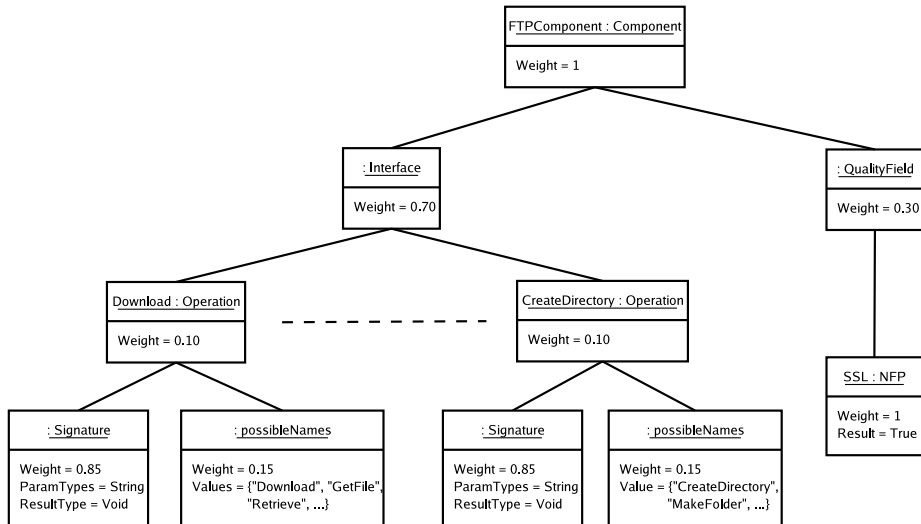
FTPComponent : Component
Weight = 1

: Interface
Weight = 0.70

: QualityField
Weight = 0.30

Download : Operation
Weight = 0.10

CreateDirectory : Operation
Weight = 0.10

SSL : NFP
Weight = 1
Result = True

: Signature
Weight = 0.85
ParamTypes = String
ResultType = Void

: possibleNames
Weight = 0.15
Values = {"Download", "GetFile", "Retrieve", ...}

: Signature
Weight = 0.85
ParamTypes = String
ResultType = Void

: possibleNames
Weight = 0.15
Value = {"CreateDirectory", "MakeFolder", ...}